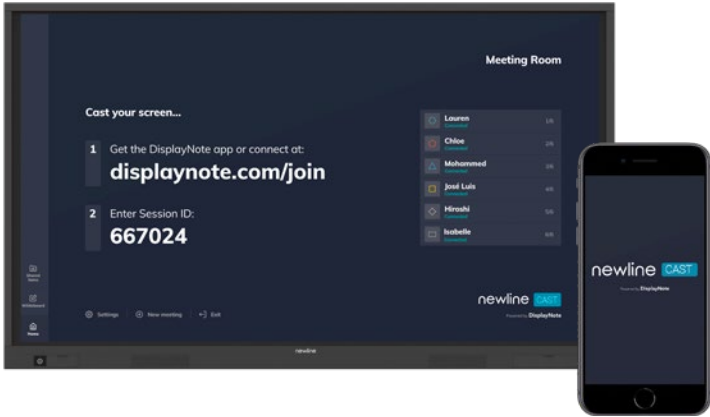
Meeting Room

Cast your screen...

1 Get the DisplayNote app or connect at:
displaynote.com/join

2 Enter Session ID:
667024

Lauren
Connected
1/6

Chloe
Connected
2/6

Mohammed
Connected
3/6

José Luis
Connected
4/6

Hiroshi
Connected
5/6

Isabelle
Connected
6/6

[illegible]

Whiteboard

Home

Settings

New meeting

Exit

newline CAST
Powered by DisplayNote

newline

newline CAST
Powered by DisplayNote